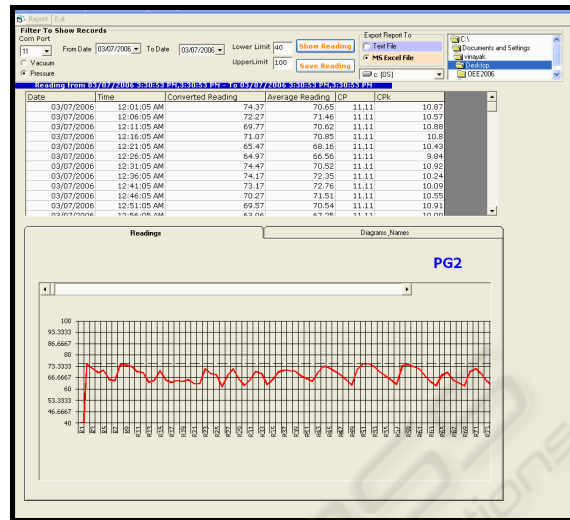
Report Exit

Filter To Show Records

Com Port

11

From Date 03/07/2006 To Date 03/07/2006

Lower Limit 40

UpperLimit 100

Show Reading

Save Reading

Vacuum

Pressure

Export Report To

Text File

MS Excel File

c: [OS]

C:\
Documents and Settings
vinayak
Desktop
DEE2006

Reading from 03/07/2006 3:30:53 PM,3:30:53 PM - To 03/07/2006 3:30:53 PM,3:30:53 PM

| Date | Time | Converted Reading | Average Reading | CP | CPk |
|---|---|---|---|---|---|
| 03/07/2006 | 12:01:05 AM | 74.37 | 70.65 | 11.11 | 10.87 |
| 03/07/2006 | 12:06:05 AM | 72.27 | 71.46 | 11.11 | 10.57 |
| 03/07/2006 | 12:11:05 AM | 69.77 | 70.62 | 11.11 | 10.88 |
| 03/07/2006 | 12:16:05 AM | 71.07 | 70.85 | 11.11 | 10.8 |
| 03/07/2006 | 12:21:05 AM | 65.47 | 68.16 | 11.11 | 10.43 |
| 03/07/2006 | 12:26:05 AM | 64.97 | 66.56 | 11.11 | 9.84 |
| 03/07/2006 | 12:31:05 AM | 74.47 | 70.52 | 11.11 | 10.92 |
| 03/07/2006 | 12:36:05 AM | 74.17 | 72.35 | 11.11 | 10.24 |
| 03/07/2006 | 12:41:05 AM | 73.17 | 72.76 | 11.11 | 10.09 |
| 03/07/2006 | 12:46:05 AM | 70.27 | 71.51 | 11.11 | 10.55 |
| 03/07/2006 | 12:51:05 AM | 69.57 | 70.54 | 11.11 | 10.91 |
| 03/07/2006 | 12:56:05 AM | 63.06 | 67.25 | 11.11 | 10.00 |

Readings

Diagrams_Names

PG2

100
93.3333
86.6667
80
73.3333
66.6667
60
53.3333
46.6667
40

R1 R3 R5 R7 R9 R11 R13 R15 R17 R19 R21 R23 R25 R27 R29 R31 R33 R35 R37 R39 R41 R43 R45 R47 R49 R51 R53 R55 R57 R59 R61 R63 R65 R67 R69 R71 R73